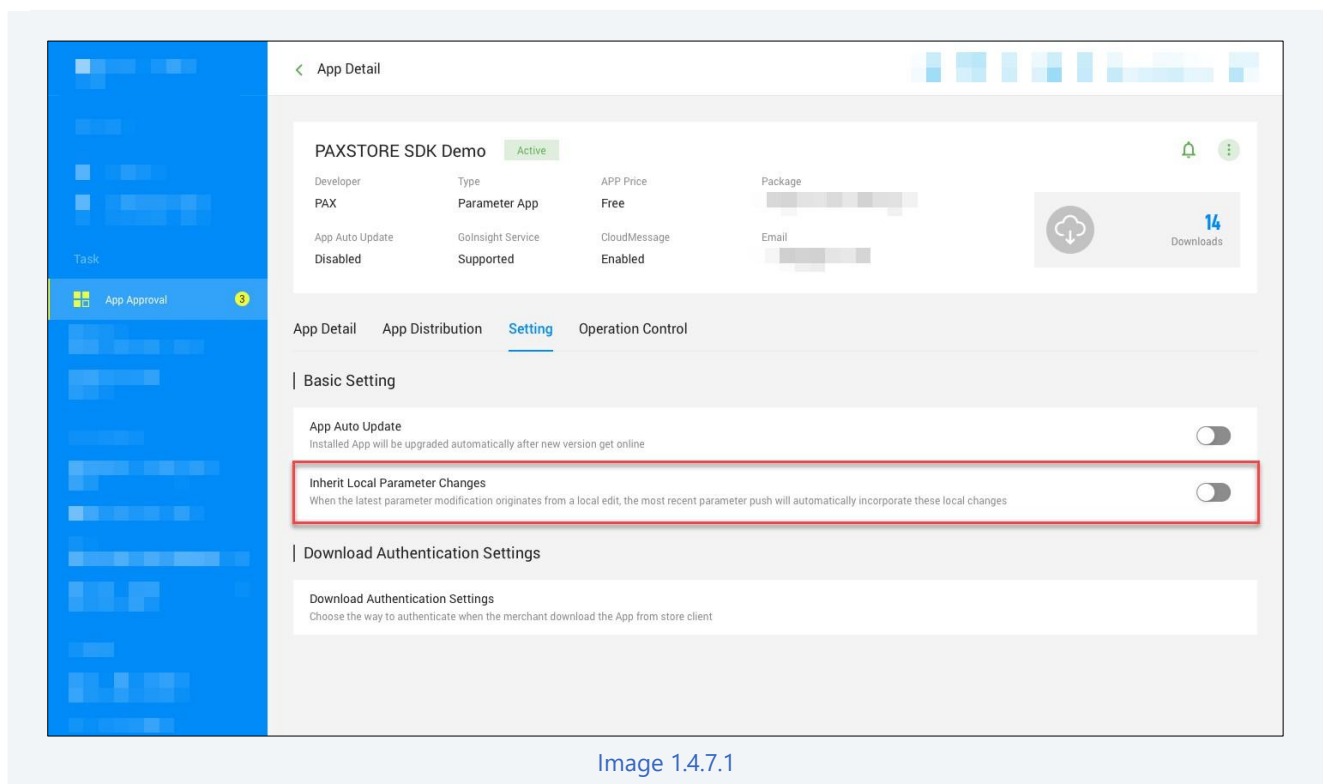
Task

App Approval 3

< App Detail

PAXSTORE SDK Demo Active

Developer
PAX

Type
Parameter App

APP Price
Free

Package
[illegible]

App Auto Update
Disabled

GoInsight Service
Supported

CloudMessage
Enabled

Email
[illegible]

14
Downloads

App Detail App Distribution Setting Operation Control

Basic Setting

App Auto Update
Installed App will be upgraded automatically after new version get online

Inherit Local Parameter Changes
When the latest parameter modification originates from a local edit, the most recent parameter push will automatically incorporate these local changes

Download Authentication Settings

Download Authentication Settings
Choose the way to authenticate when the merchant download the App from store client

Image 1.4.7.1